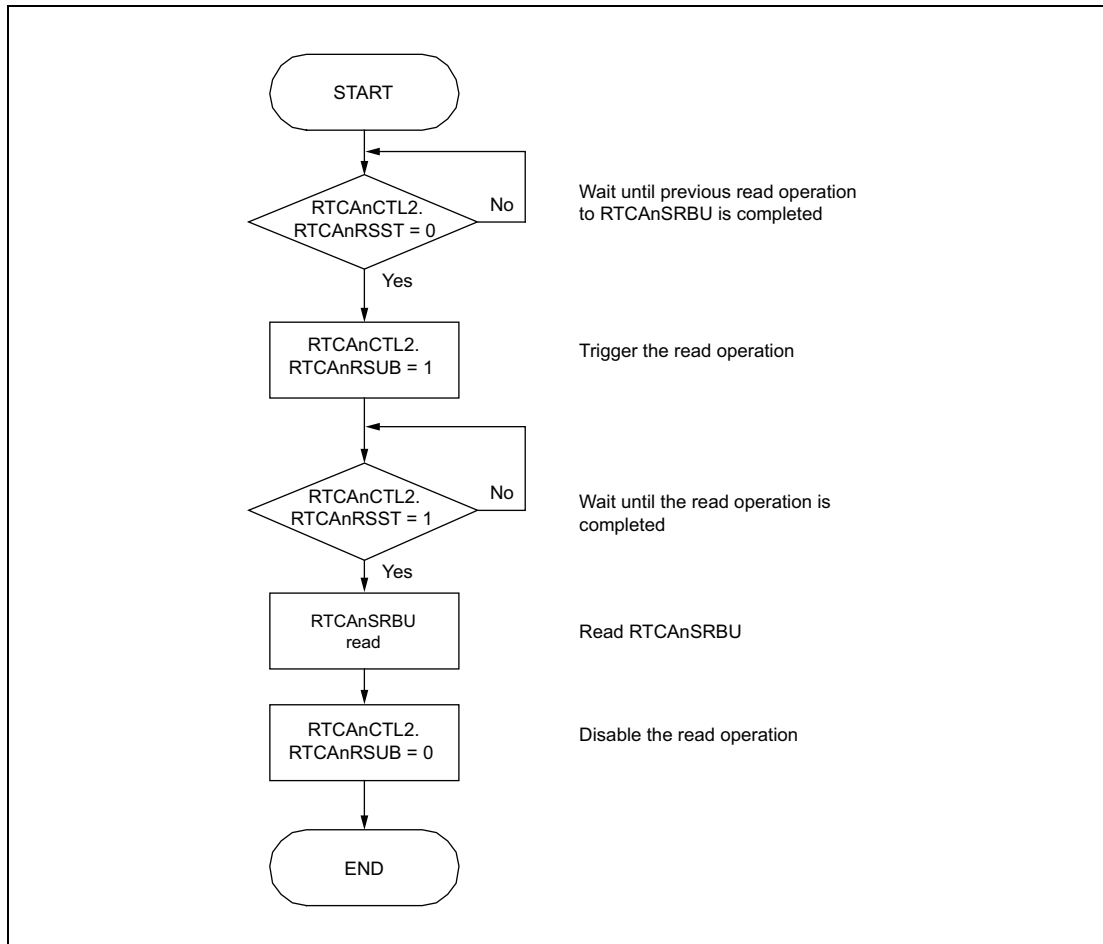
START

RTCAnCTL2.
RTCAnRSST = 0

No

Wait until previous read operation to RTCAnSRBU is completed

Yes

RTCAnCTL2.
RTCAnRSUB = 1

Trigger the read operation

RTCAnCTL2.
RTCAnRSST = 1

No

Wait until the read operation is completed

Yes

RTCAnSRBU
read

Read RTCAnSRBU

RTCAnCTL2.
RTCAnRSUB = 0

Disable the read operation

END